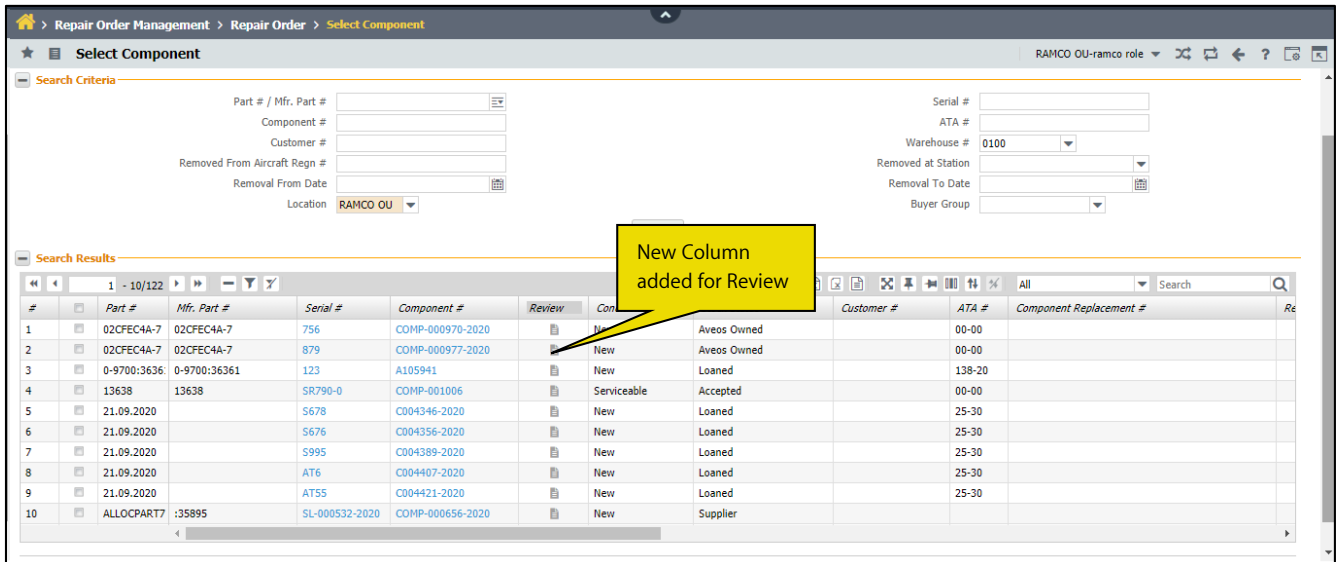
> Repair Order Management > Repair Order > Select Component

Select Component

RAMCO OU-ramco role

Search Criteria

Part # / Mfr. Part #
Component #
Customer #
Removed From Aircraft Regn #
Removal From Date
Location RAMCO OU

Serial #
ATA #
Warehouse # 0100
Removed at Station
Removal To Date
Buyer Group

Search Results

1 - 10/122

All

Search

New Column added for Review

| # | | Part # | Mfr. Part # | Serial # | Component # | Review | Con | | Customer # | ATA # | Component Replacement # | Re |
|---|---|---|---|---|---|---|---|---|---|---|---|---|
| 1 | | 02CFEC4A-7 | 02CFEC4A-7 | 756 | COMP-000970-2020 | | New | Aveos Owned | | 00-00 | | |
| 2 | | 02CFEC4A-7 | 02CFEC4A-7 | 879 | COMP-000977-2020 | | New | Aveos Owned | | 00-00 | | |
| 3 | | 0-9700:3636 | 0-9700:36361 | 123 | A105941 | | New | Loaned | | 138-20 | | |
| 4 | | 13638 | 13638 | SR790-0 | COMP-001006 | | Serviceable | Accepted | | 00-00 | | |
| 5 | | 21.09.2020 | | S678 | C004346-2020 | | New | Loaned | | 25-30 | | |
| 6 | | 21.09.2020 | | S676 | C004356-2020 | | New | Loaned | | 25-30 | | |
| 7 | | 21.09.2020 | | S995 | C004389-2020 | | New | Loaned | | 25-30 | | |
| 8 | | 21.09.2020 | | AT6 | C004407-2020 | | New | Loaned | | 25-30 | | |
| 9 | | 21.09.2020 | | AT55 | C004421-2020 | | New | Loaned | | 25-30 | | |
| 10 | | ALLOCPART7 | :35895 | SL-000532-2020 | COMP-000656-2020 | | New | Supplier | | | | |